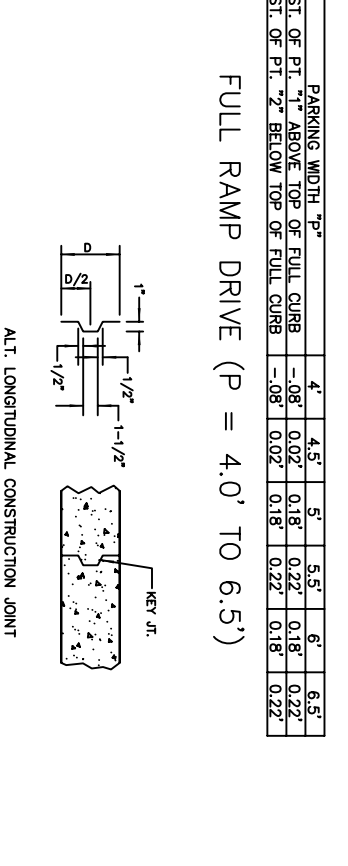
| PARKING WIDTH "p" | 4' | 4.5' | 5' | 5.5' | 6' | 6.5' |
|---|---|---|---|---|---|---|
| ST. OF PT. "1" ABOVE TOP OF FULL CURB | -.08' | 0.02' | 0.18' | 0.22' | 0.18' | 0.22' |
| ST. OF PT. "2" BELOW TOP OF FULL CURB | -.08' | 0.02' | 0.18' | 0.22' | 0.18' | 0.22' |

FULL RAMP DRIVE (P = 4.0' TO 6.5')

D

D/2

1"

1/2"

1/2"

1-1/2"

KEY JT.

ALT. LONGITUDINAL CONSTRUCTION JOINT